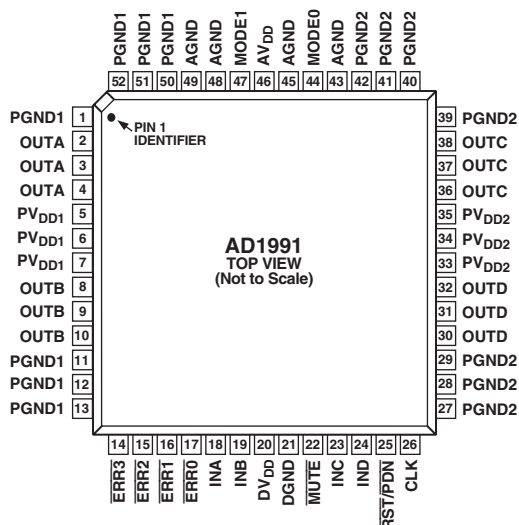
PGND1 52
PGND1 51
PGND1 50
AGND 49
AGND 48
MODE1 47
$AV_{DD}$ 46
AGND 45
MODE0 44
AGND 43
PGND2 42
PGND2 41
PGND2 40

PIN 1 IDENTIFIER

PGND1 1
OUTA 2
OUTA 3
OUTA 4
$PV_{DD1}$ 5
$PV_{DD1}$ 6
$PV_{DD1}$ 7
OUTB 8
OUTB 9
OUTB 10
PGND1 11
PGND1 12
PGND1 13

AD1991
TOP VIEW
(Not to Scale)

39 PGND2
38 OUTC
37 OUTC
36 OUTC
35 $PV_{DD2}$
34 $PV_{DD2}$
33 $PV_{DD2}$
32 OUTD
31 OUTD
30 OUTD
29 PGND2
28 PGND2
27 PGND2

14 $\overline{ERR3}$
15 $\overline{ERR2}$
16 $\overline{ERR1}$
17 $\overline{ERR0}$
18 INA
19 INB
20 $DV_{DD}$
21 DGND
22 $\overline{MUTE}$
23 INC
24 IND
25 $\overline{RST/PDN}$
26 CLK